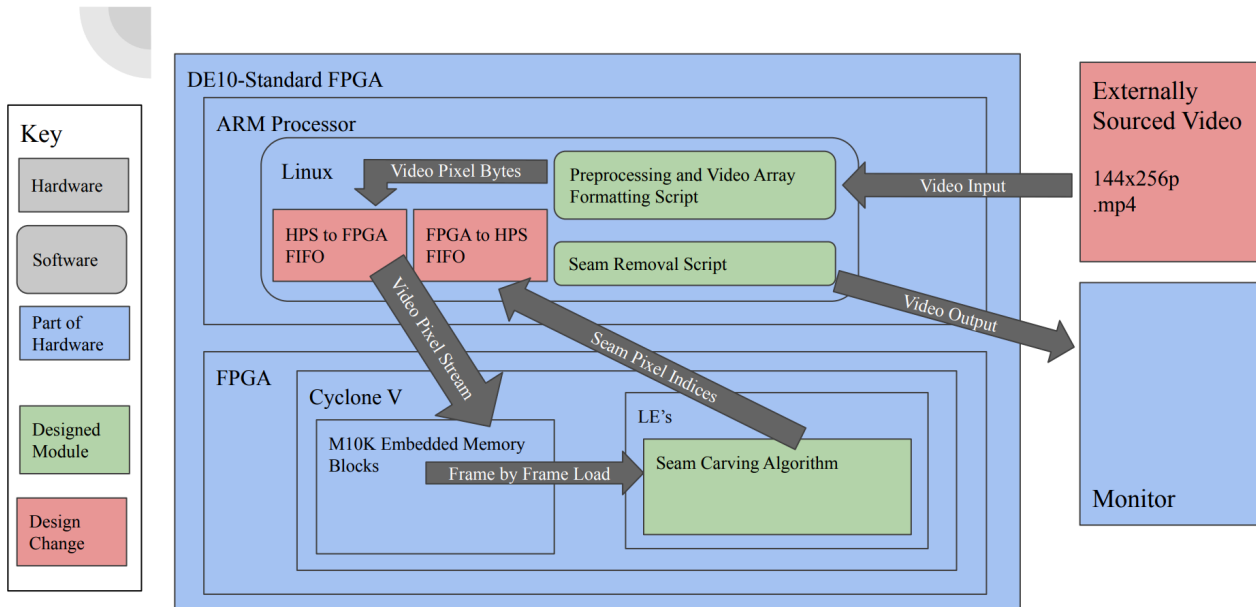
Key

Hardware

Software

Part of Hardware

Designed Module

Design Change

DE10-Standard FPGA

ARM Processor

Linux

Video Pixel Bytes

Preprocessing and Video Array Formatting Script

HPS to FPGA FIFO

FPGA to HPS FIFO

Seam Removal Script

Video Input

Externally Sourced Video

144x256p .mp4

Video Output

Video Pixel Stream

Seam Pixel Indices

FPGA

Cyclone V

LE's

M10K Embedded Memory Blocks

Frame by Frame Load

Seam Carving Algorithm

Monitor